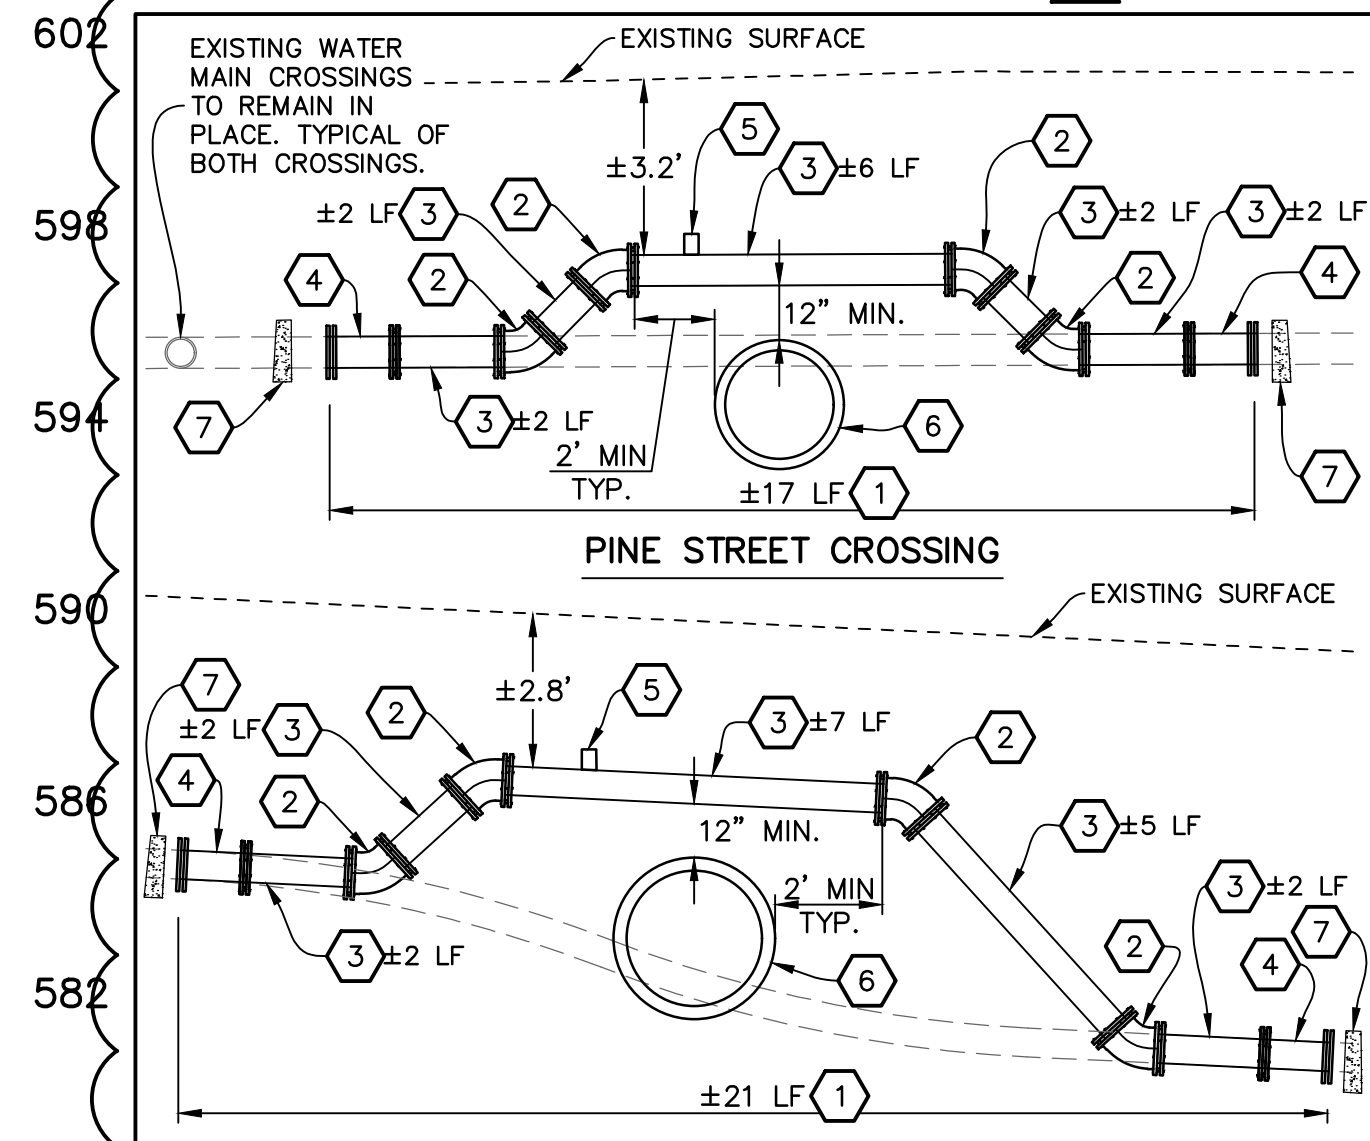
602

EXISTING WATER MAIN CROSSINGS TO REMAIN IN PLACE. TYPICAL OF BOTH CROSSINGS.

EXISTING SURFACE

±3.2'

5

3 ±6 LF

2

598

±2 LF 3

2

3 ±2 LF

3 ±2 LF

4

2

2

4

12" MIN.

594

7

3 ±2 LF

6

2' MIN TYP.

±17 LF 1

7

PINE STREET CROSSING

590

EXISTING SURFACE

±2.8'

5

3 ±7 LF

2

7

±2 LF 3

2

586

4

2

12" MIN.

3 ±5 LF

2' MIN TYP.

3 ±2 LF

7

2

4

3 ±2 LF

582

6

±21 LF 1